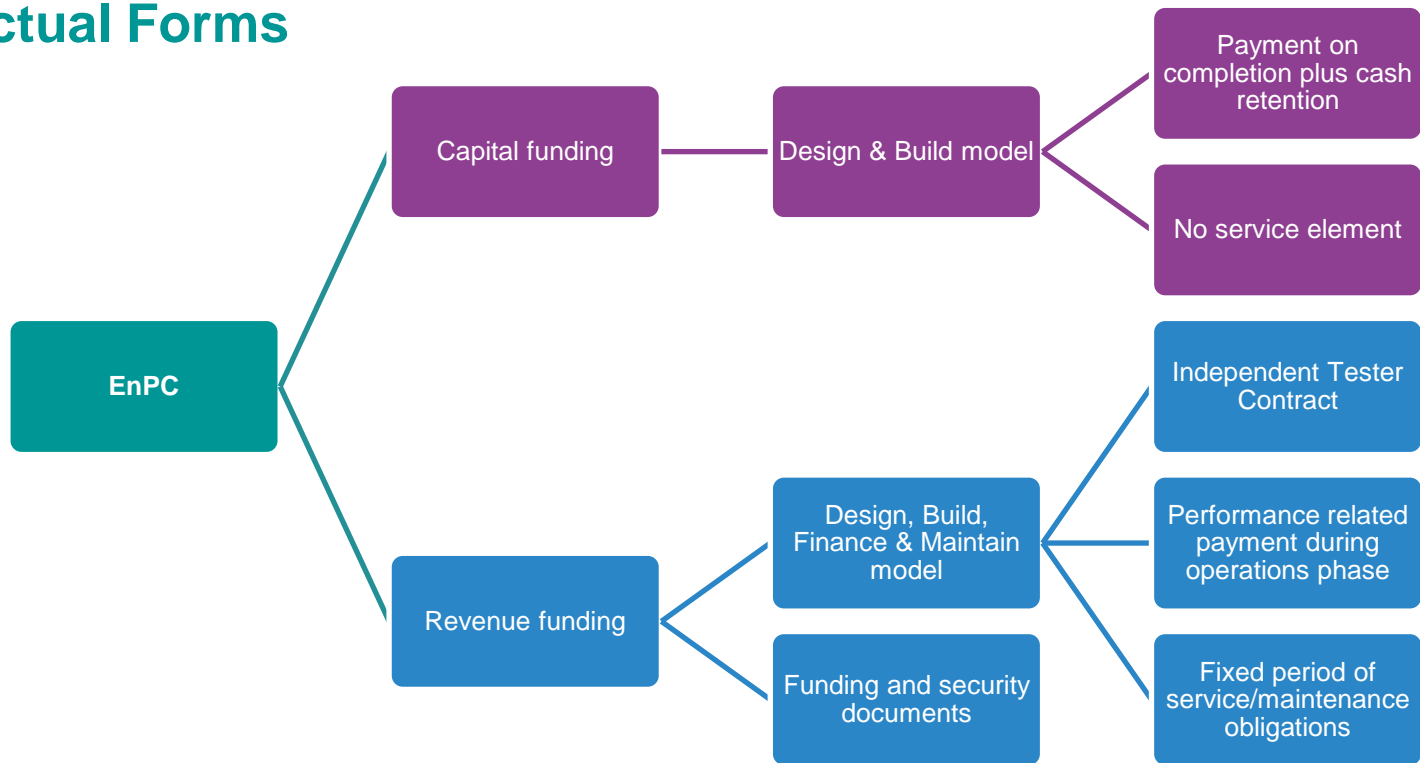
ctual Forms

EnPC

Capital funding

Design & Build model

Payment on completion plus cash retention

No service element

Revenue funding

Design, Build, Finance & Maintain model

Funding and security documents

Independent Tester Contract

Performance related payment during operations phase

Fixed period of service/maintenance obligations